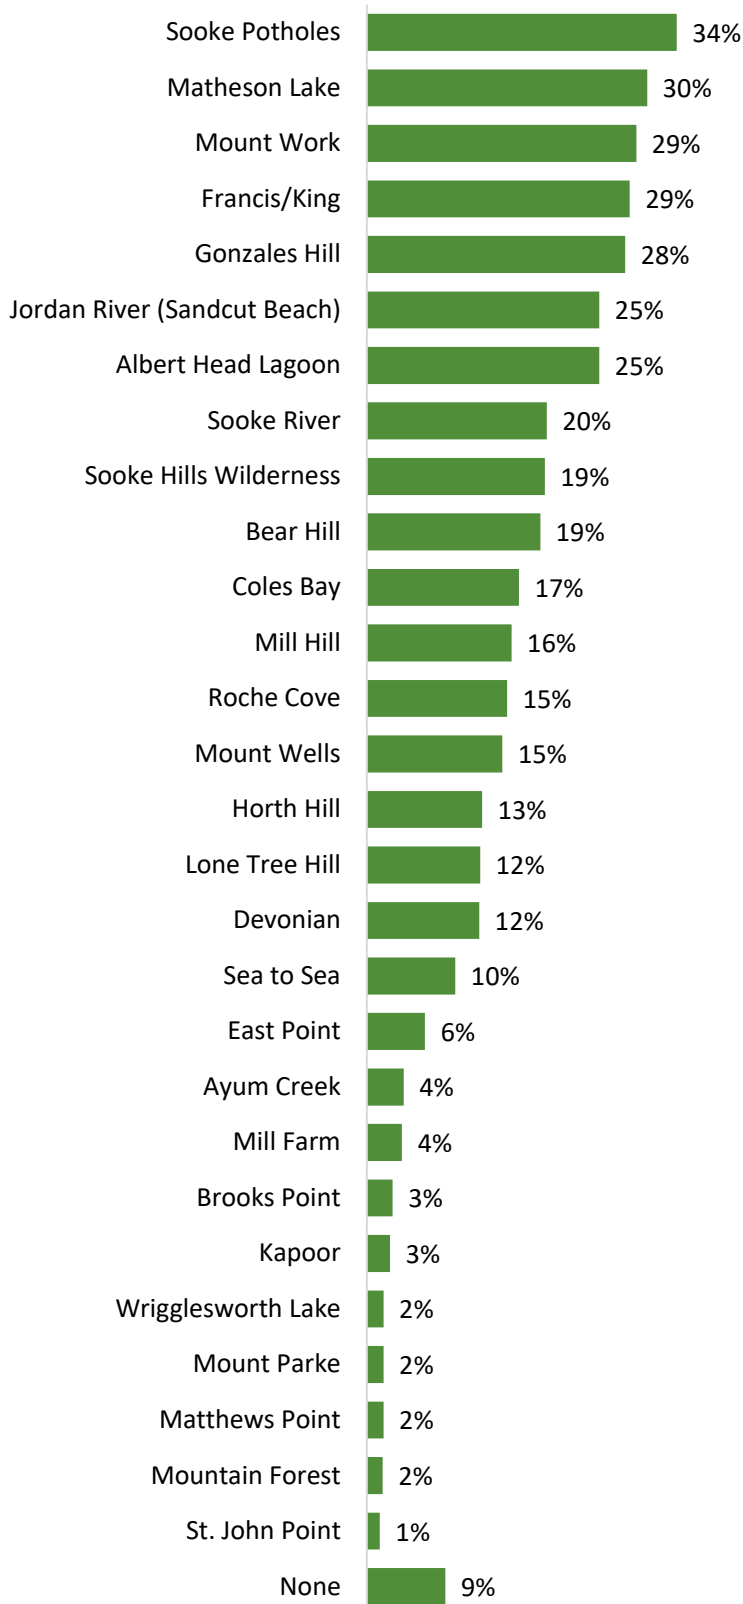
| Location | Percentage |
|---|---|
| Sooke Potholes | 34% |
| Matheson Lake | 30% |
| Mount Work | 29% |
| Francis/King | 29% |
| Gonzales Hill | 28% |
| Jordan River (Sandcut Beach) | 25% |
| Albert Head Lagoon | 25% |
| Sooke River | 20% |
| Sooke Hills Wilderness | 19% |
| Bear Hill | 19% |
| Coles Bay | 17% |
| Mill Hill | 16% |
| Roche Cove | 15% |
| Mount Wells | 15% |
| Horth Hill | 13% |
| Lone Tree Hill | 12% |
| Devonian | 12% |
| Sea to Sea | 10% |
| East Point | 6% |
| Ayum Creek | 4% |
| Mill Farm | 4% |
| Brooks Point | 3% |
| Kapoor | 3% |
| Wrigglesworth Lake | 2% |
| Mount Parke | 2% |
| Matthews Point | 2% |
| Mountain Forest | 2% |
| St. John Point | 1% |
| None | 9% |